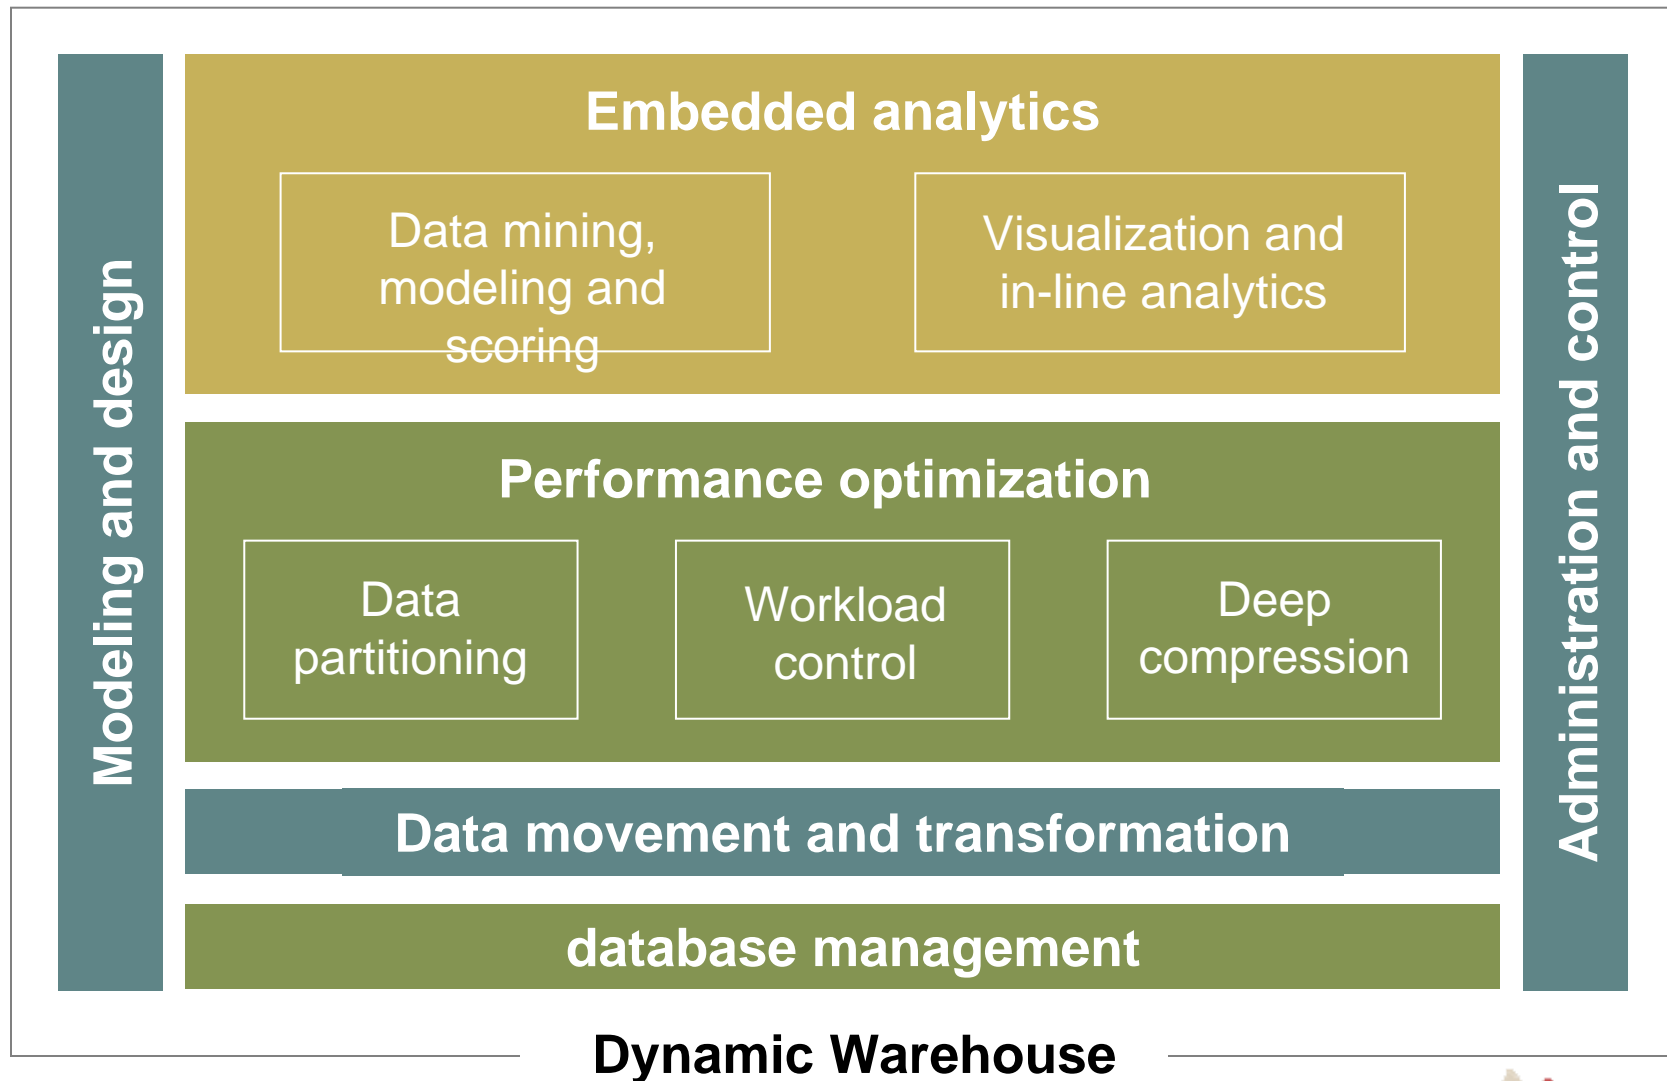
Modeling and design

Embedded analytics

Data mining, modeling and scoring

Visualization and in-line analytics

Performance optimization

Data partitioning

Workload control

Deep compression

Data movement and transformation

database management

Administration and control

Dynamic Warehouse